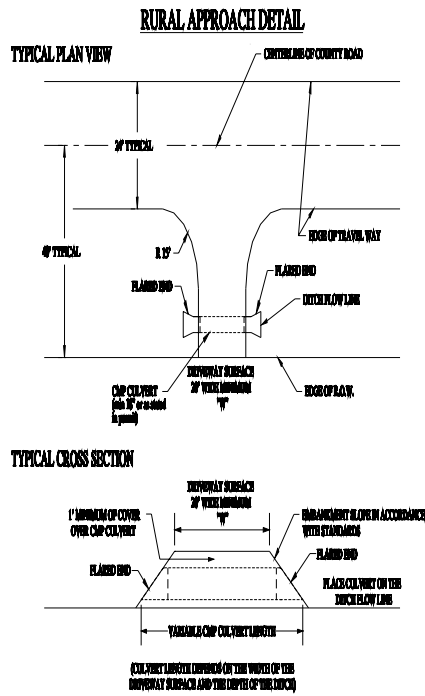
RURAL APPROACH DETAIL

TYPICAL PLAN VIEW

CENTERLINE OF COUNTY ROAD

20' TYPICAL

40' TYPICAL

R 15'

EDGE OF TRAVEL WAY

FLARED END

FLARED END

DITCH FLOW LINE

CMP CULVERT (min 18" or as stated in permit)

DRIVEWAY SURFACE 20' WIDE MINIMUM "W"

EDGE OF R.O.W.

TYPICAL CROSS SECTION

DRIVEWAY SURFACE 20' WIDE MINIMUM "W"

1' MINIMUM OF COVER OVER CMP CULVERT

EMBANKMENT SLOPE IN ACCORDANCE WITH STANDARDS

FLARED END

FLARED END

PLACE CULVERT ON THE DITCH FLOW LINE

VARIABLE CMP CULVERT LENGTH

(CULVERT LENGTH DEPENDS ON THE WIDTH OF THE DRIVEWAY SURFACE AND THE DEPTH OF THE DITCH)